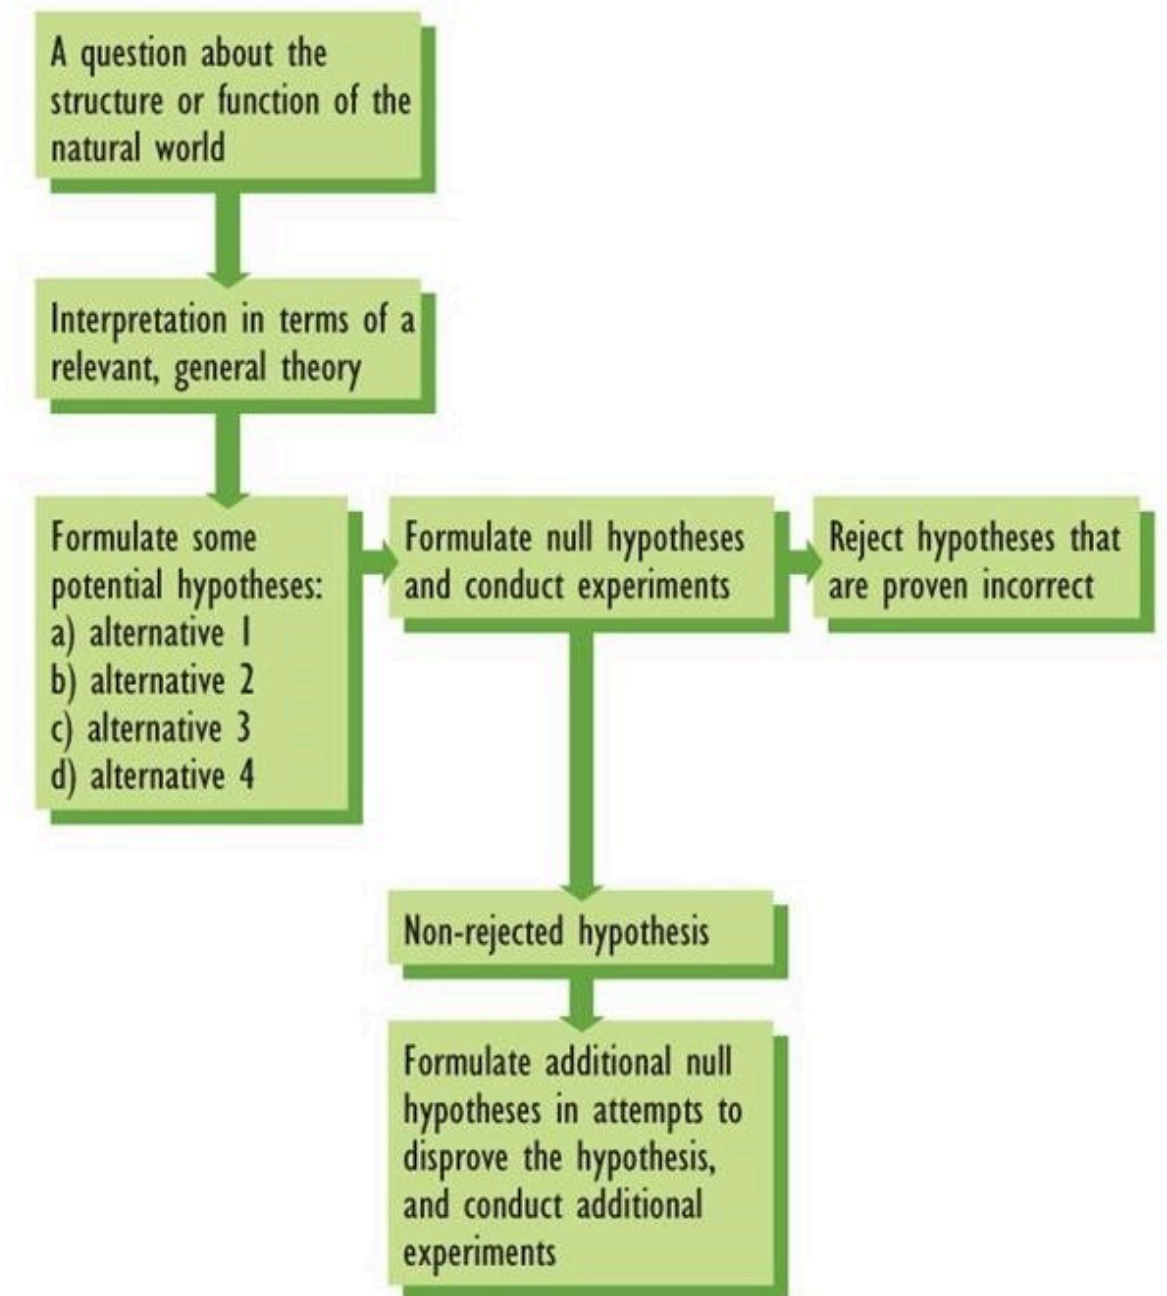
A question about the structure or function of the natural world

Interpretation in terms of a relevant, general theory

Formulate some potential hypotheses:
a) alternative 1
b) alternative 2
c) alternative 3
d) alternative 4

Formulate null hypotheses and conduct experiments

Reject hypotheses that are proven incorrect

Non-rejected hypothesis

Formulate additional null hypotheses in attempts to disprove the hypothesis, and conduct additional experiments